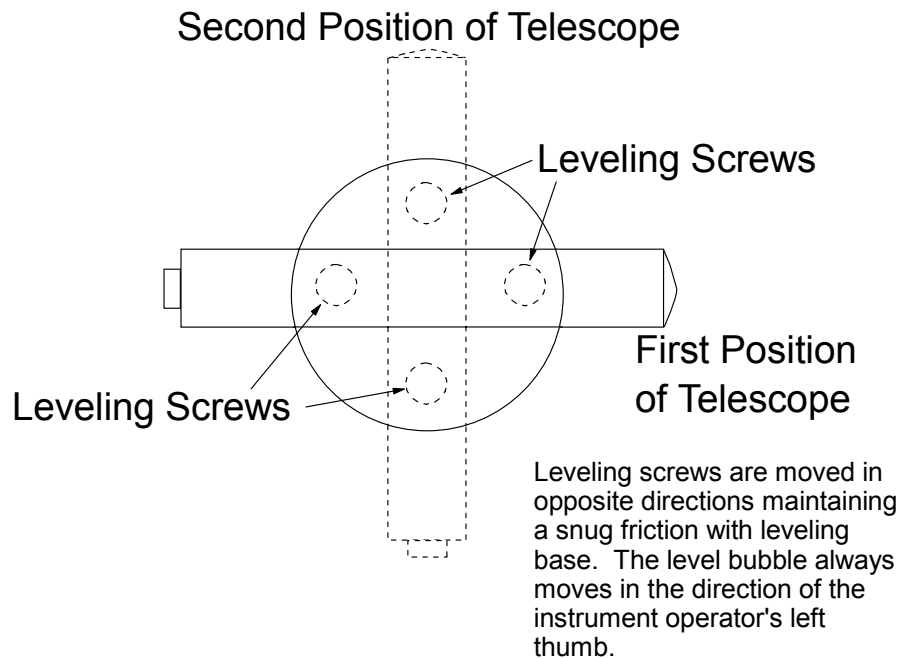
Second Position of Telescope

Leveling Screws

First Position of Telescope

Leveling Screws

Leveling screws are moved in opposite directions maintaining a snug friction with leveling base. The level bubble always moves in the direction of the instrument operator's left thumb.